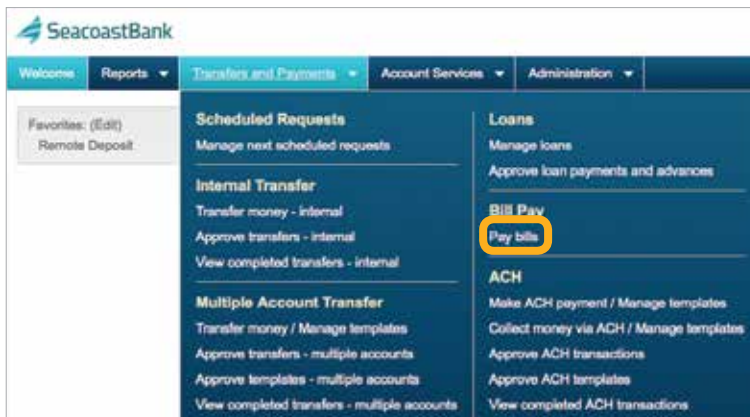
SeacoastBank

Welcome | Reports | Transfers and Payments | Account Services | Administration

Favorites: (Edit)
Remote Deposit

Scheduled Requests
Manage next scheduled requests

Internal Transfer
Transfer money - internal
Approve transfers - internal
View completed transfers - internal

Multiple Account Transfer
Transfer money / Manage templates
Approve transfers - multiple accounts
Approve templates - multiple accounts
View completed transfers - multiple accounts

Loans
Manage loans
Approve loan payments and advances

Bill Pay
Pay bills

ACH
Make ACH payment / Manage templates
Collect money via ACH / Manage templates
Approve ACH transactions
Approve ACH templates
View completed ACH transactions